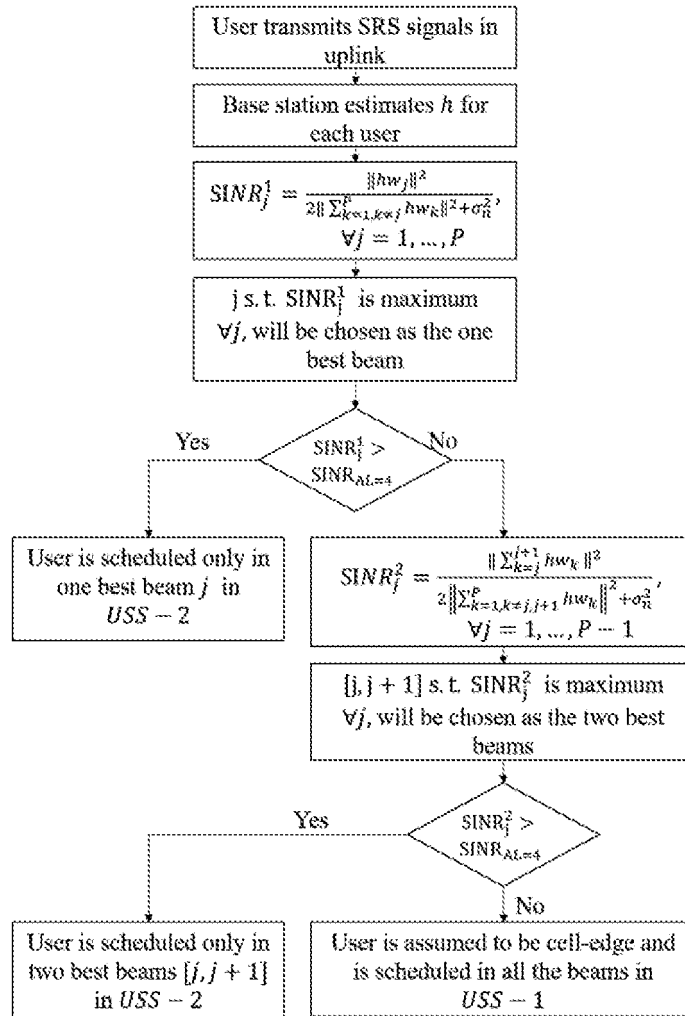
User transmits SRS signals in uplink

Base station estimates $h$ for each user

$SINR_j^1 = \frac{\|hw_j\|^2}{2\|\sum_{k=1,k\neq j}^{P} hw_k\|^2+\sigma_n^2}$, $\forall j = 1, \dots, P$

j s. t. $\mathrm{SINR}_j^1$ is maximum $\forall j$, will be chosen as the one best beam

$\mathrm{SINR}_j^1 >$ $\mathrm{SINR}_{AL=4}$

Yes

No

User is scheduled only in one best beam $j$ in $USS-2$

$SINR_j^2 = \frac{\|\sum_{k=j}^{j+1} hw_k\|^2}{2\left\|\sum_{k=1,k\neq j,j+1}^{P} hw_k\right\|^2+\sigma_n^2}$, $\forall j = 1, \dots, P-1$

$[\mathrm{j}, \mathrm{j}+1]$ s. t. $\mathrm{SINR}_j^2$ is maximum $\forall j$, will be chosen as the two best beams

$\mathrm{SINR}_j^2 >$ $\mathrm{SINR}_{AL=4}$

Yes

No

User is scheduled only in two best beams $[j, j+1]$ in $USS-2$

User is assumed to be cell-edge and is scheduled in all the beams in $USS-1$